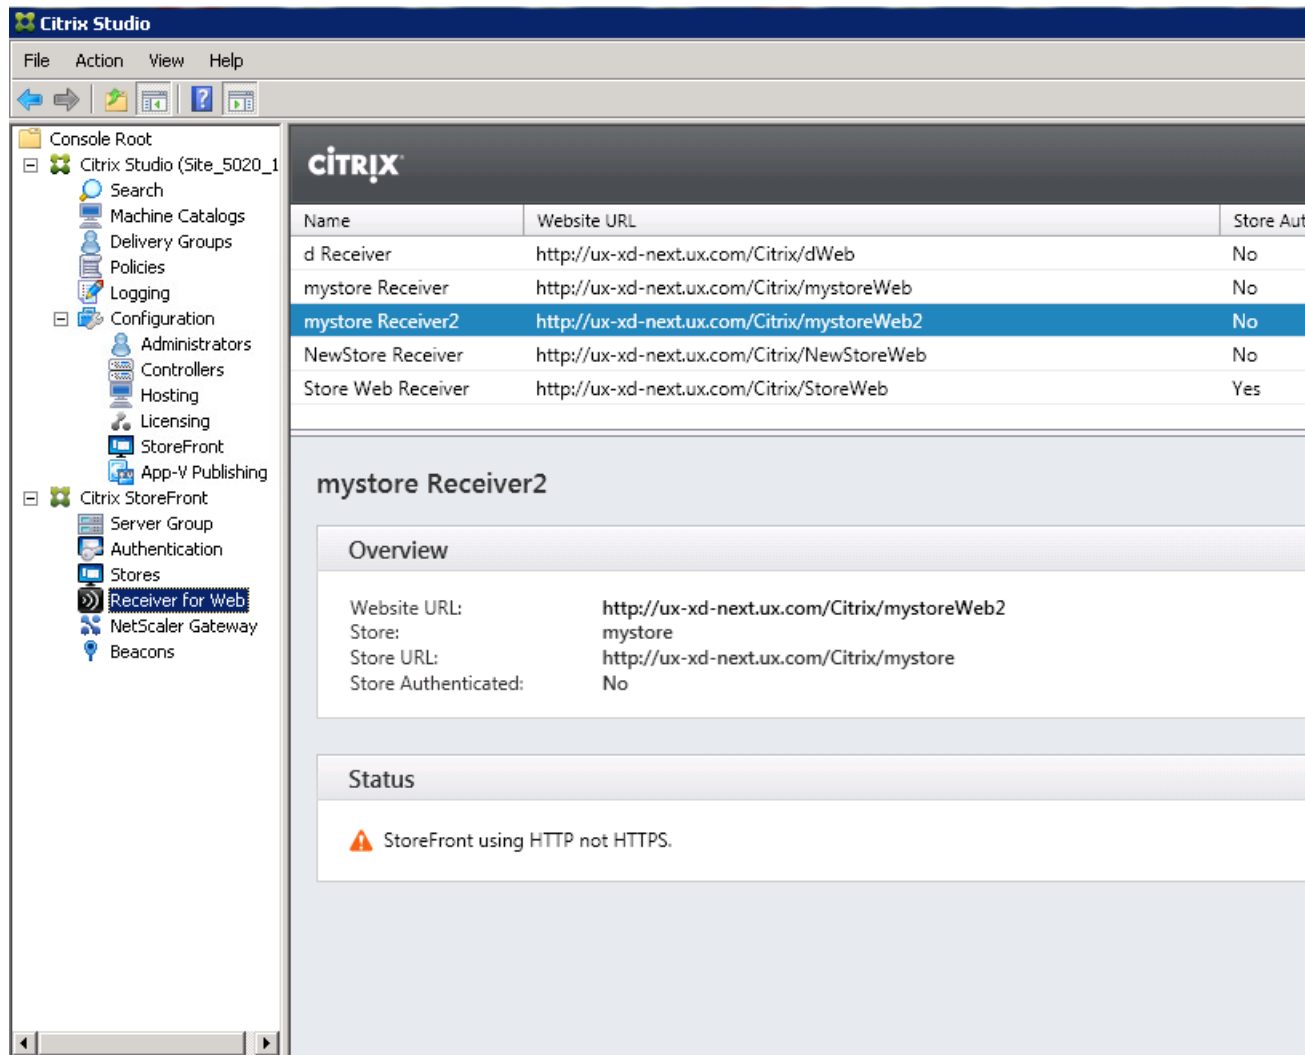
Citrix Studio

File Action View Help

Console Root
Citrix Studio (Site_5020_1
Search
Machine Catalogs
Delivery Groups
Policies
Logging
Configuration
Administrators
Controllers
Hosting
Licensing
StoreFront
App-V Publishing
Citrix StoreFront
Server Group
Authentication
Stores
Receiver for Web
NetScaler Gateway
Beacons

CiTRIX

| Name | Website URL | Store Aut |
|---|---|---|
| d Receiver | http://ux-xd-next.ux.com/Citrix/dWeb | No |
| mystore Receiver | http://ux-xd-next.ux.com/Citrix/mystoreWeb | No |
| mystore Receiver2 | http://ux-xd-next.ux.com/Citrix/mystoreWeb2 | No |
| NewStore Receiver | http://ux-xd-next.ux.com/Citrix/NewStoreWeb | No |
| Store Web Receiver | http://ux-xd-next.ux.com/Citrix/StoreWeb | Yes |

mystore Receiver2

Overview

Website URL: http://ux-xd-next.ux.com/Citrix/mystoreWeb2
Store: mystore
Store URL: http://ux-xd-next.ux.com/Citrix/mystore
Store Authenticated: No

Status

StoreFront using HTTP not HTTPS.